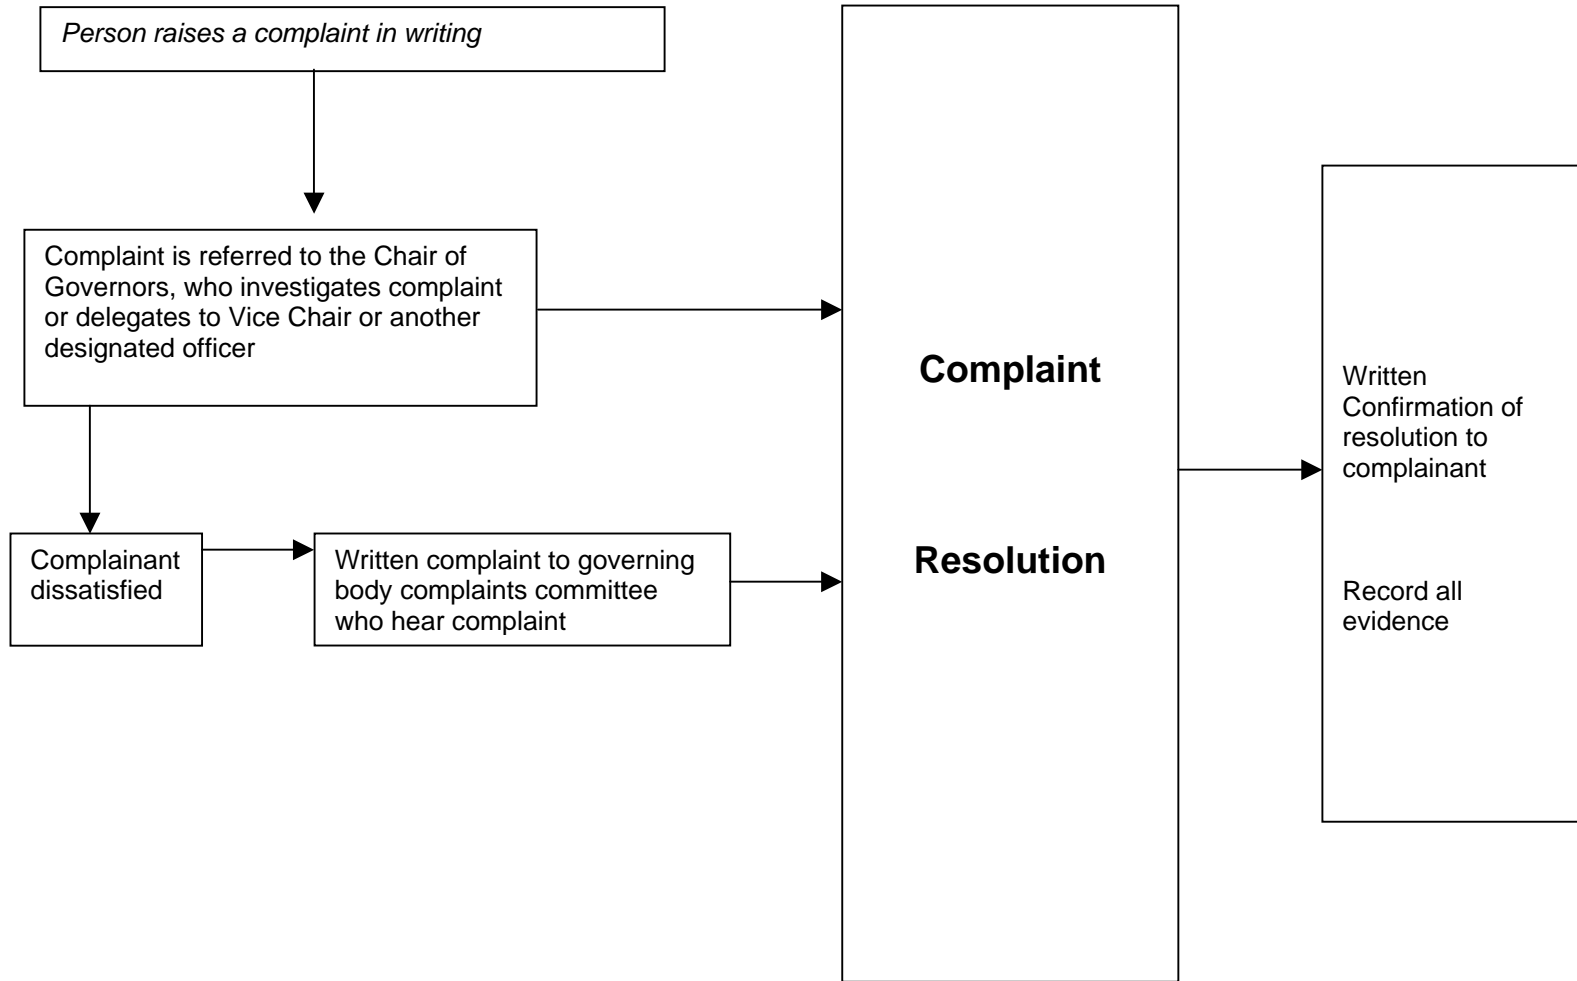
Person raises a complaint in writing

Complaint is referred to the Chair of Governors, who investigates complaint or delegates to Vice Chair or another designated officer

Complainant dissatisfied

Written complaint to governing body complaints committee who hear complaint

Complaint

Resolution

Written Confirmation of resolution to complainant

Record all evidence